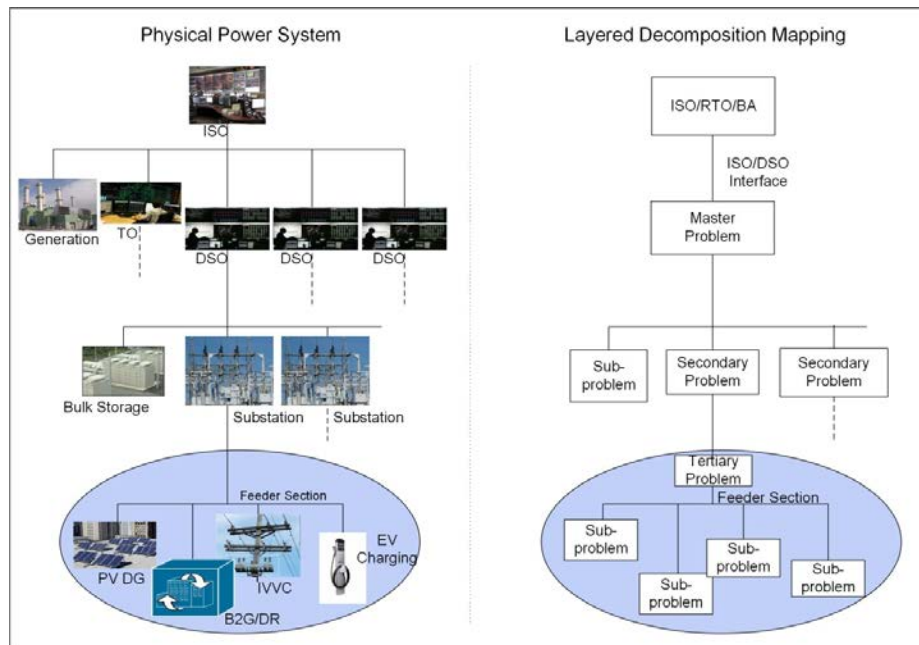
Physical Power System

ISO

Generation

TO

DSO

DSO

DSO

Bulk Storage

Substation

Substation

Feeder Section

PV DG

IVVC

EV Charging

B2G/DR

Layered Decomposition Mapping

ISO/RTO/BA

ISO/DSO Interface

Master Problem

Sub-problem

Secondary Problem

Secondary Problem

Tertiary Problem

Feeder Section

Sub-problem

Sub-problem

Sub-problem

Sub-problem